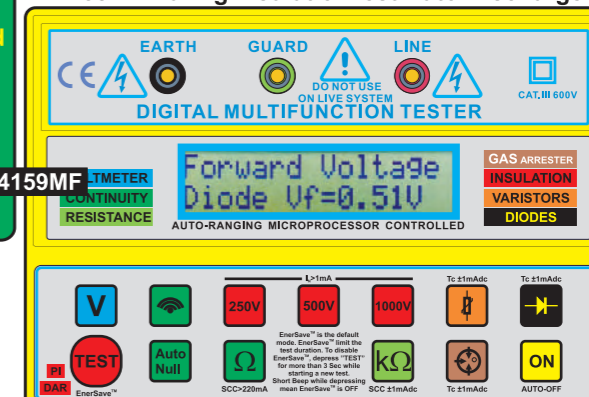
EARTH GUARD LINE
DO NOT USE ON LIVE SYSTEM
CE
CAT. III 600V
DIGITAL MULTIFUNCTION TESTER

4159MF
LTMETER
CONTINUITY
RESISTANCE

Forward Voltage
Diode Vf=0.51V

AUTO-RANGING MICROPROCESSOR CONTROLLED

GAS ARRESTER
INSULATION
VARISTORS
DIODES

L>1mA
Tc ±1mAdc
Tc ±1mAdc
V
250V
500V
1000V
TEST
Auto Null
Ω
kΩ
ON
PI
DAR
EnerSave™
SCC>220mA
EnerSave™ is the default mode. EnerSave™ limit the test duration. To disable EnerSave™, depress "TEST" for more than 3 Sec while starting a new test. Short Beep while depressing mean EnerSave™ is OFF
SCC ±1mAdc
Tc ±1mAdc
AUTO-OFF